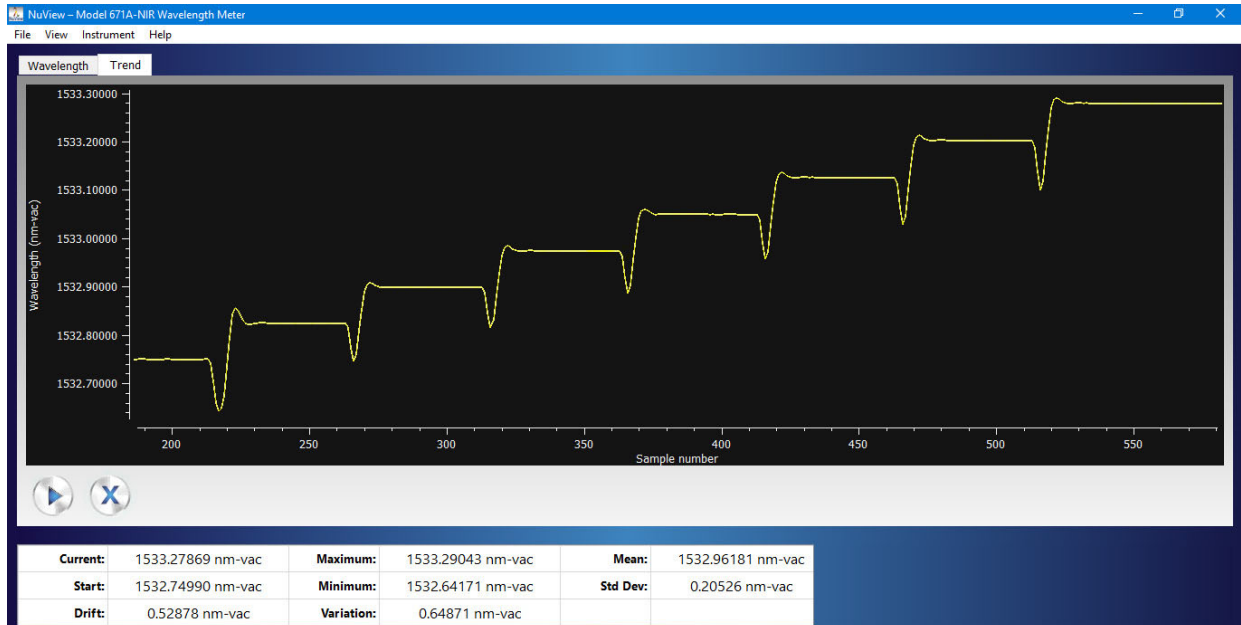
NuView – Model 671A-NIR Wavelength Meter

File View Instrument Help

Wavelength Trend

Wavelength (nm-vac)

1533.30000
1533.20000
1533.10000
1533.00000
1532.90000
1532.80000
1532.70000

200 250 300 350 400 450 500 550

Sample number

| Current: | 1533.27869 nm-vac | Maximum: | 1533.29043 nm-vac | Mean: | 1532.96181 nm-vac |
|---|---|---|---|---|---|
| Start: | 1532.74990 nm-vac | Minimum: | 1532.64171 nm-vac | Std Dev: | 0.20526 nm-vac |
| Drift: | 0.52878 nm-vac | Variation: | 0.64871 nm-vac | | |